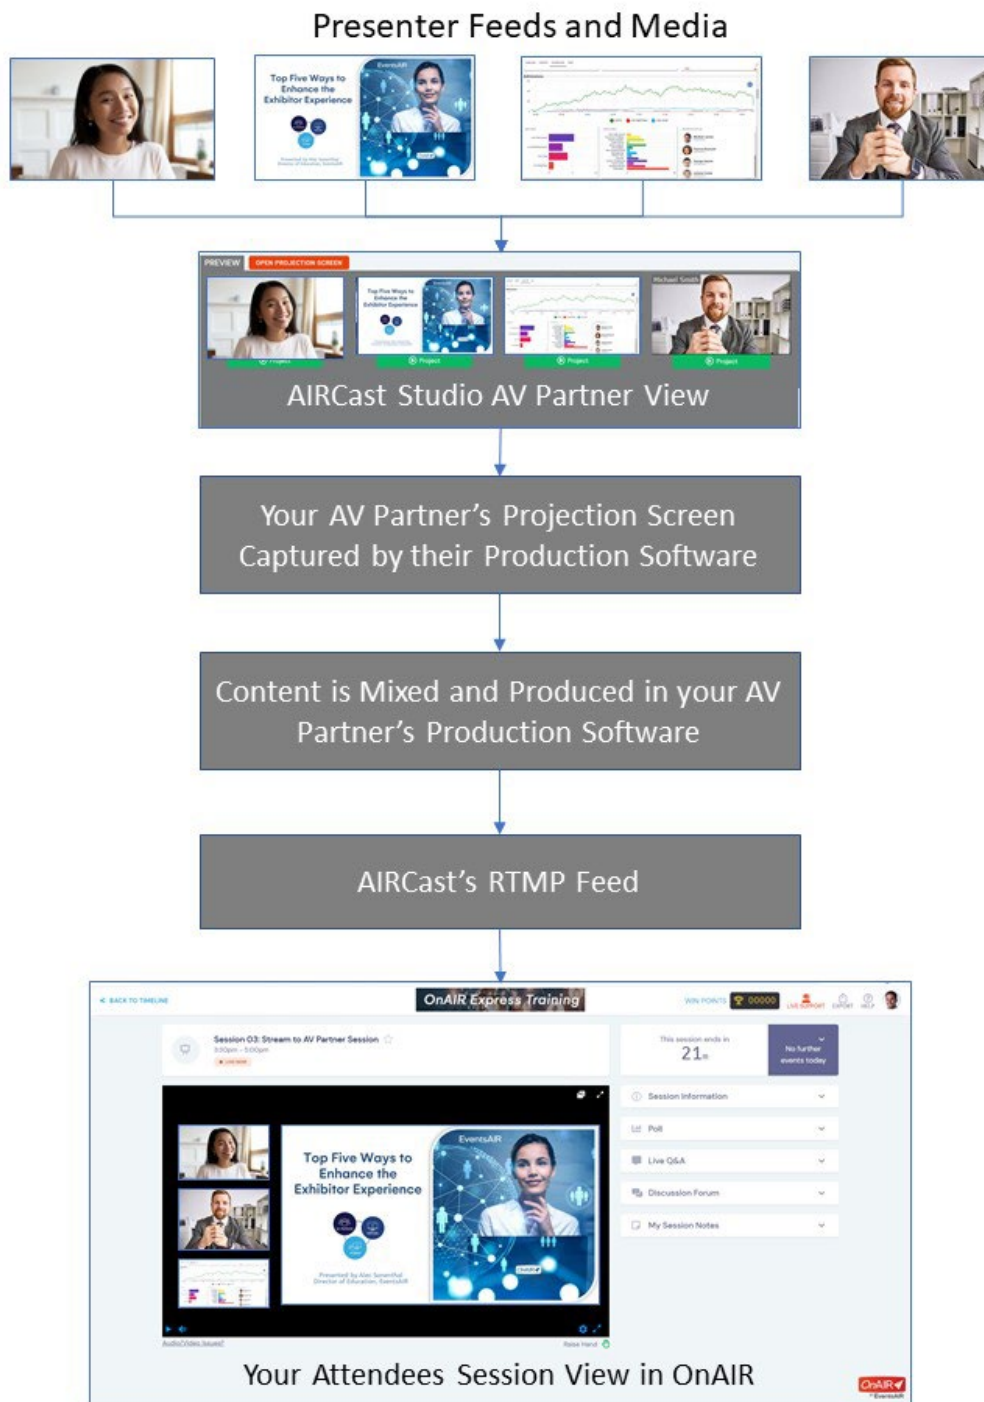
Presenter Feeds and Media

Top Five Ways to Enhance the Exhibitor Experience

EventsAIR

PREVIEW

OPEN PROJECTION SCREEN

Michael Smith

Project

Project

Project

Project

AIRCast Studio AV Partner View

Your AV Partner's Projection Screen Captured by their Production Software

Content is Mixed and Produced in your AV Partner's Production Software

AIRCast's RTMP Feed

BACK TO TIMELINE

OnAIR Express Training

WIN POINTS

00000

LIVE SUPPORT

EXPORT

HELP

Session 03: Stream to AV Partner Session

3:00pm – 5:00pm

LIVE NOW

This session ends in

21

No further events today

Session Information

Poll

Live Q&A

Discussion Forum

My Session Notes

Top Five Ways to Enhance the Exhibitor Experience

EventsAIR

Presented by Alec Sonenthal
Director of Education, EventsAIR

Audio/Video Issues?

Raise Hand

Your Attendees Session View in OnAIR

OnAIR